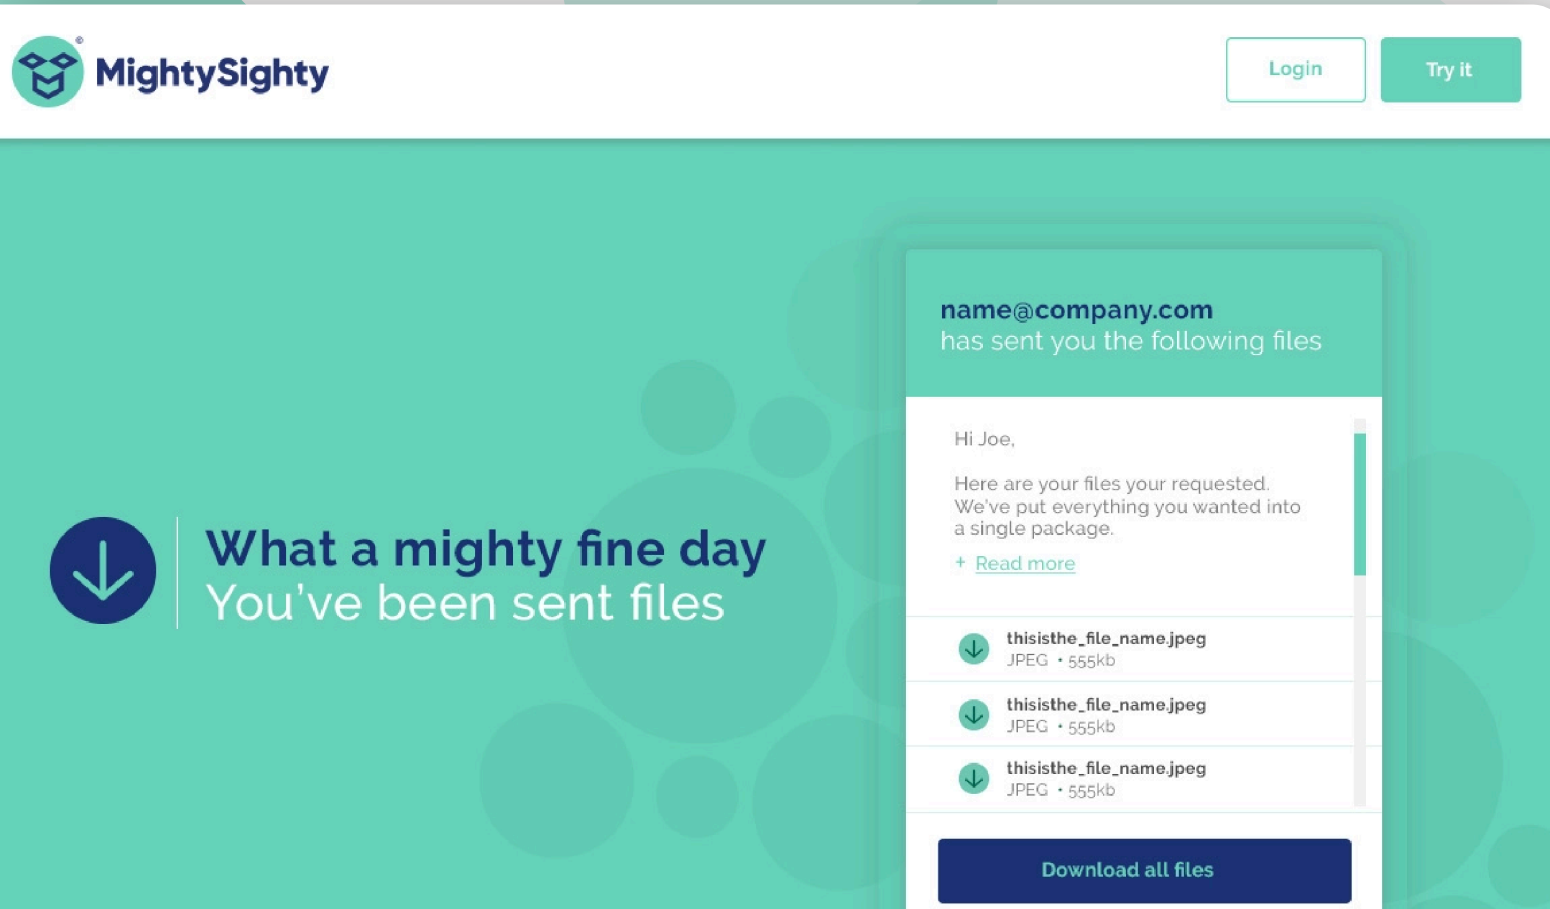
MightySighty®

Login

Try it

What a mighty fine day
You've been sent files

name@company.com
has sent you the following files

Hi Joe,

Here are your files your requested. We've put everything you wanted into a single package.

+ Read more

thisisthe_file_name.jpeg
JPEG • 555kb

thisisthe_file_name.jpeg
JPEG • 555kb

thisisthe_file_name.jpeg
JPEG • 555kb

Download all files